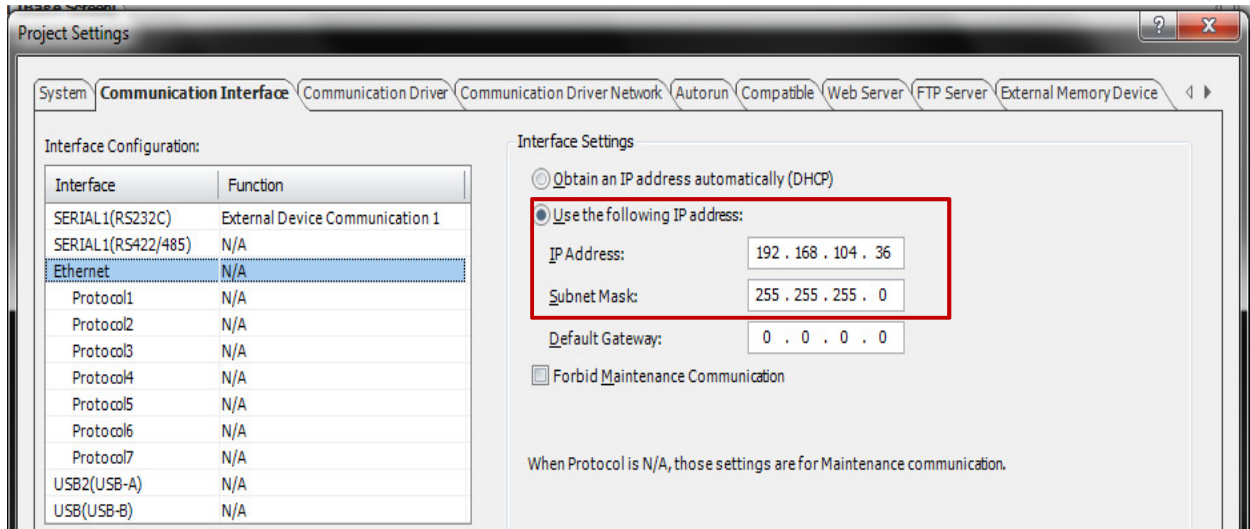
Project Settings

?
X

System | Communication Interface | Communication Driver | Communication Driver Network | Autorun | Compatible | Web Server | FTP Server | External Memory Device

Interface Configuration:

| Interface | Function |
|---|---|
| SERIAL1(RS232C) | External Device Communication 1 |
| SERIAL1(RS422/485) | N/A |
| Ethernet | N/A |
| Protocol1 | N/A |
| Protocol2 | N/A |
| Protocol3 | N/A |
| Protocol4 | N/A |
| Protocol5 | N/A |
| Protocol6 | N/A |
| Protocol7 | N/A |
| USB2(USB-A) | N/A |
| USB(USB-B) | N/A |

Interface Settings

Obtain an IP address automatically (DHCP)

Use the following IP address:

IP Address: 192 . 168 . 104 . 36

Subnet Mask: 255 . 255 . 255 . 0

Default Gateway: 0 . 0 . 0 . 0

Forbid Maintenance Communication

When Protocol is N/A, those settings are for Maintenance communication.